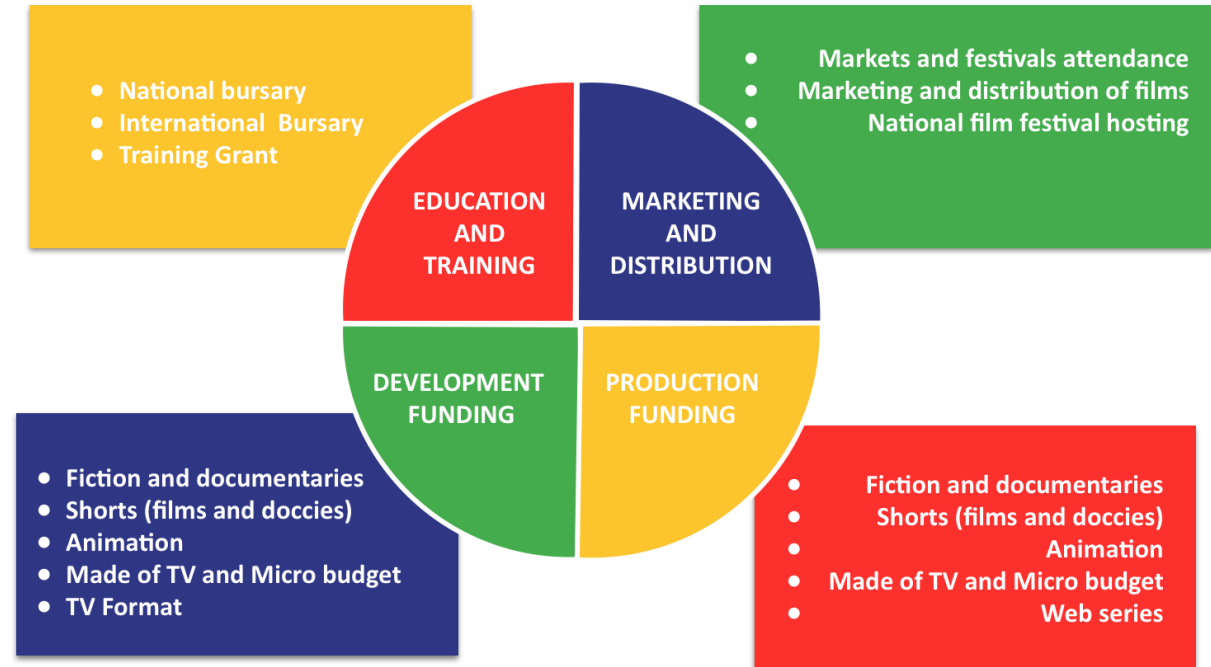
- National bursary
- International Bursary
- Training Grant

- Markets and festivals attendance
- Marketing and distribution of films
- National film festival hosting

EDUCATION AND TRAINING

MARKETING AND DISTRIBUTION

DEVELOPMENT FUNDING

PRODUCTION FUNDING

- Fiction and documentaries
- Shorts (films and doccies)
- Animation
- Made of TV and Micro budget
- TV Format

- Fiction and documentaries
- Shorts (films and doccies)
- Animation
- Made of TV and Micro budget
- Web series